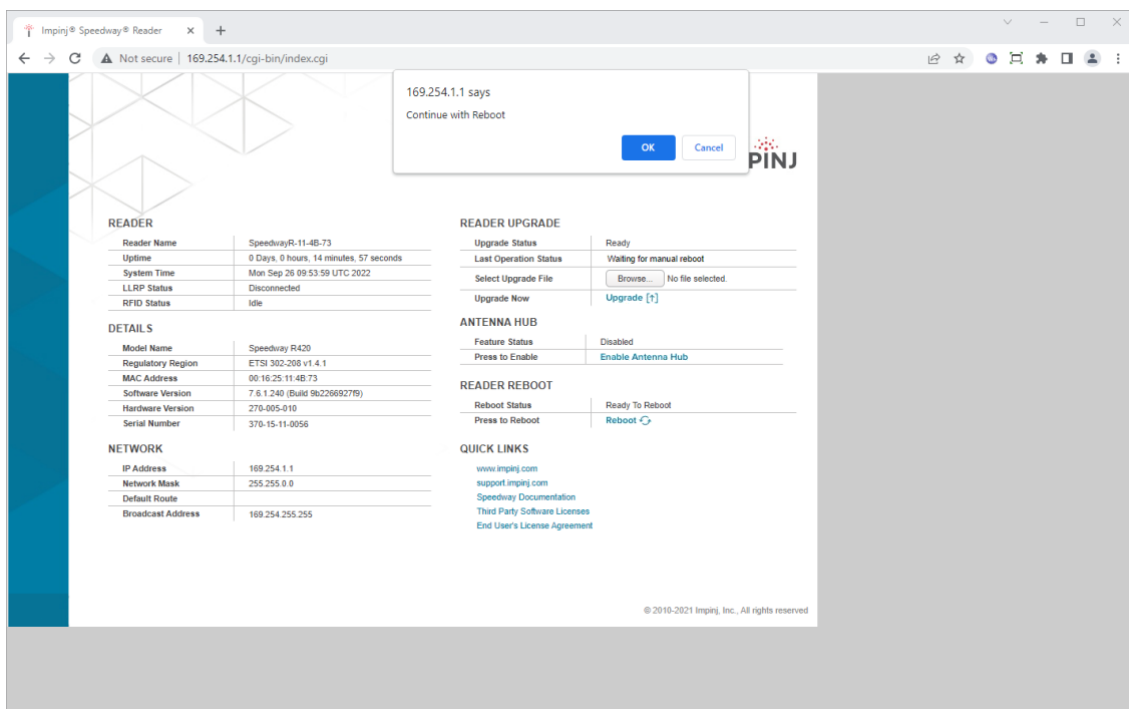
Impinj® Speedway® Reader

Not secure | 169.254.1.1/cgi-bin/index.cgi

169.254.1.1 says

Continue with Reboot

OK Cancel

PINJ

READER

| Reader Name | SpeedwayR-11-4B-73 |
|---|---|
| Uptime | 0 Days, 0 hours, 14 minutes, 57 seconds |
| System Time | Mon Sep 26 09:53:59 UTC 2022 |
| LLRP Status | Disconnected |
| RFID Status | Idle |

DETAILS

| Model Name | Speedway R420 |
|---|---|
| Regulatory Region | ETSI 302-208 v1.4.1 |
| MAC Address | 00:16:25:11:4B:73 |
| Software Version | 7.6.1.240 (Build 9b2266927f9) |
| Hardware Version | 270-005-010 |
| Serial Number | 370-15-11-0056 |

NETWORK

| IP Address | 169.254.1.1 |
|---|---|
| Network Mask | 255.255.0.0 |
| Default Route | |
| Broadcast Address | 169.254.255.255 |

READER UPGRADE

| Upgrade Status | Ready |
|---|---|
| Last Operation Status | Waiting for manual reboot |
| Select Upgrade File | Browse... No file selected. |
| Upgrade Now | Upgrade [↑] |

ANTENNA HUB

| Feature Status | Disabled |
|---|---|
| Press to Enable | Enable Antenna Hub |

READER REBOOT

| Reboot Status | Ready To Reboot |
|---|---|
| Press to Reboot | Reboot |

QUICK LINKS

www.impinj.com
support.impinj.com
Speedway Documentation
Third Party Software Licenses
End User's License Agreement

© 2010-2021 Impinj, Inc., All rights reserved